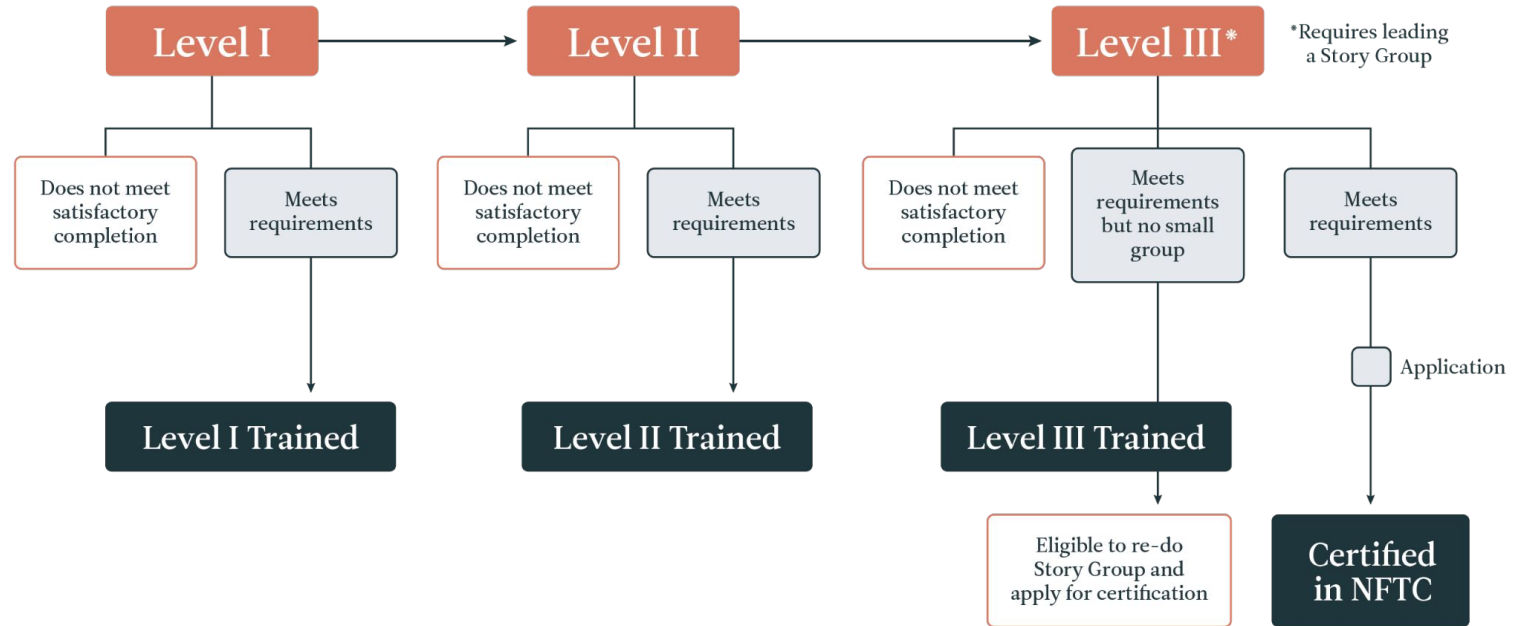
Level I

Level II

Level III*

*Requires leading a Story Group

Does not meet satisfactory completion

Meets requirements

Does not meet satisfactory completion

Meets requirements

Does not meet satisfactory completion

Meets requirements but no small group

Meets requirements

Application

Level I Trained

Level II Trained

Level III Trained

Eligible to re-do Story Group and apply for certification

Certified in NFTC